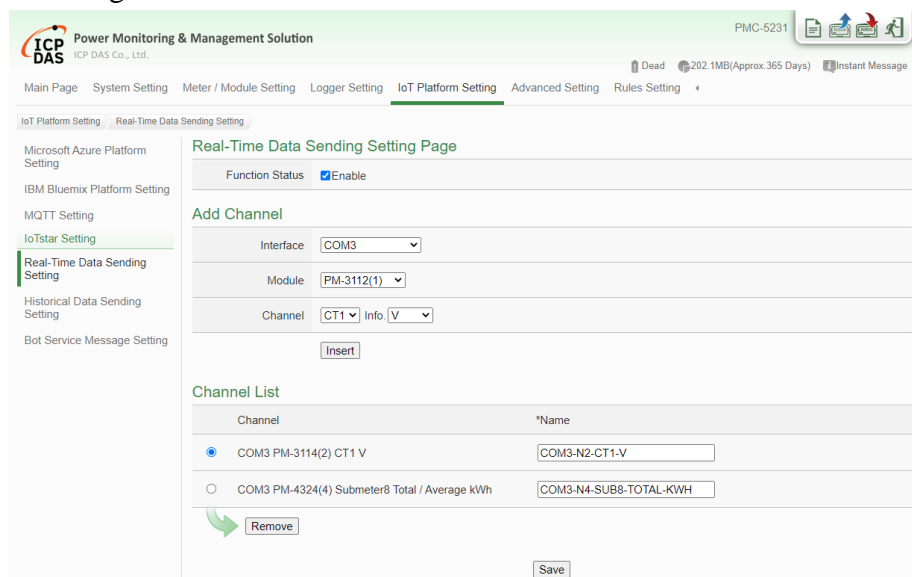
ICP DAS Power Monitoring & Management Solution
ICP DAS Co., Ltd.

PMC-5231

Dead 202.1MB(Approx.365 Days) Instant Message

Main Page System Setting Meter / Module Setting Logger Setting IoT Platform Setting Advanced Setting Rules Setting

IoT Platform Setting Real-Time Data Sending Setting

Microsoft Azure Platform Setting
IBM Bluemix Platform Setting
MQTT Setting
IoTstar Setting
Real-Time Data Sending Setting
Historical Data Sending Setting
Bot Service Message Setting

Real-Time Data Sending Setting Page

Function Status Enable

Add Channel

Interface COM3

Module PM-3112(1)

Channel CT1 Info. V

Insert

Channel List

| | Channel | *Name |
|---|---|---|
| ◉ | COM3 PM-3114(2) CT1 V | COM3-N2-CT1-V |
| ○ | COM3 PM-4324(4) Submeter8 Total / Average kWh | COM3-N4-SUB8-TOTAL-KWH |

Remove

Save